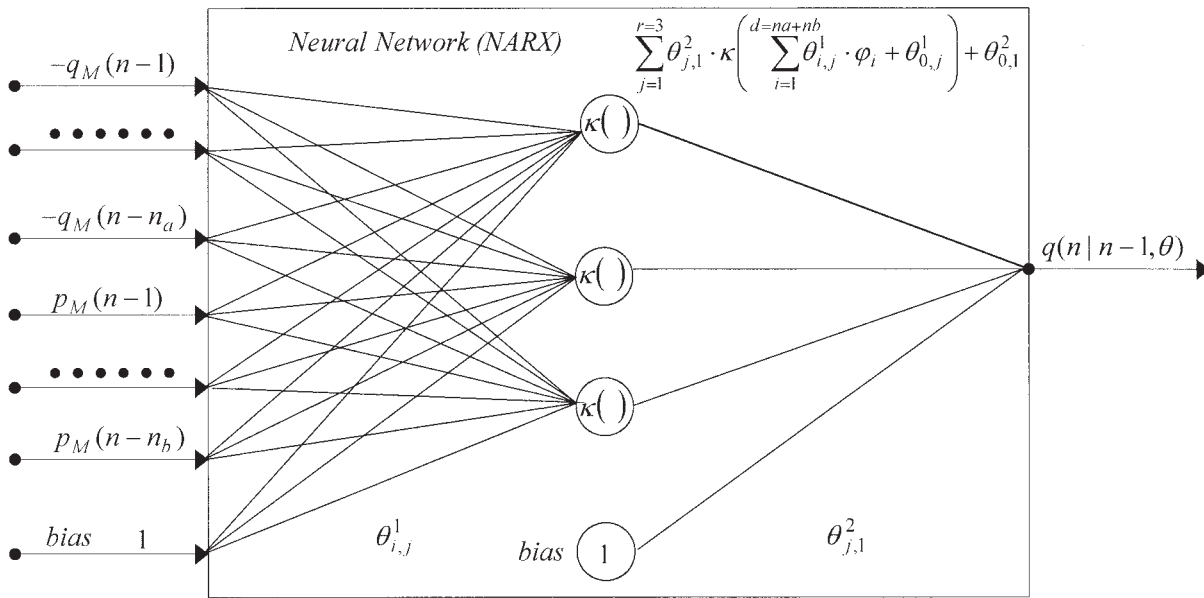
$-q_M(n-1)$

$\bullet\bullet\bullet\bullet\bullet\bullet$

$-q_M(n-n_a)$

$p_M(n-1)$

$\bullet\bullet\bullet\bullet\bullet\bullet$

$p_M(n-n_b)$

bias 1

Neural Network (NARX)

$\sum_{j=1}^{r=3}\theta_{j,1}^2 \cdot \kappa\left(\sum_{i=1}^{d=na+nb}\theta_{i,j}^1 \cdot \varphi_i + \theta_{0,j}^1\right) + \theta_{0,1}^2$

$\kappa(\,)$

$\kappa(\,)$

$\kappa(\,)$

$\theta_{i,j}^1$

bias 1

$\theta_{j,1}^2$

$q(n\,|\,n-1,\theta)$